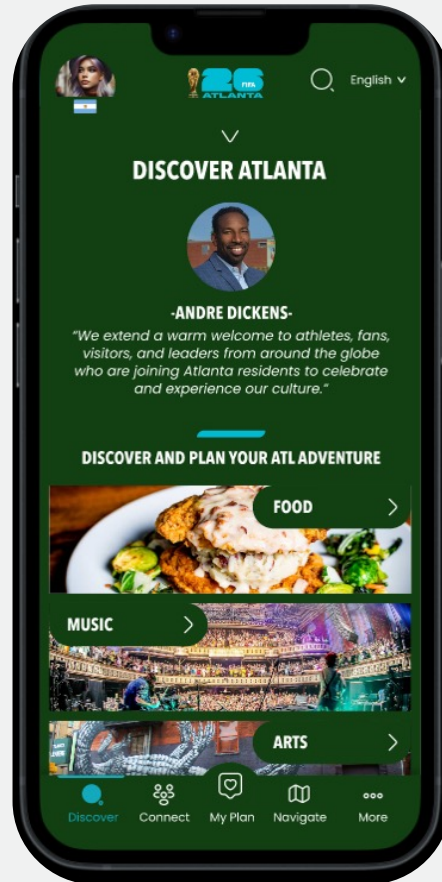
26 FIFA ATLANTA

English

DISCOVER ATLANTA

-ANDRE DICKENS-

"We extend a warm welcome to athletes, fans, visitors, and leaders from around the globe who are joining Atlanta residents to celebrate and experience our culture."

DISCOVER AND PLAN YOUR ATL ADVENTURE

FOOD

MUSIC

ARTS

Discover
Connect
My Plan
Navigate
More